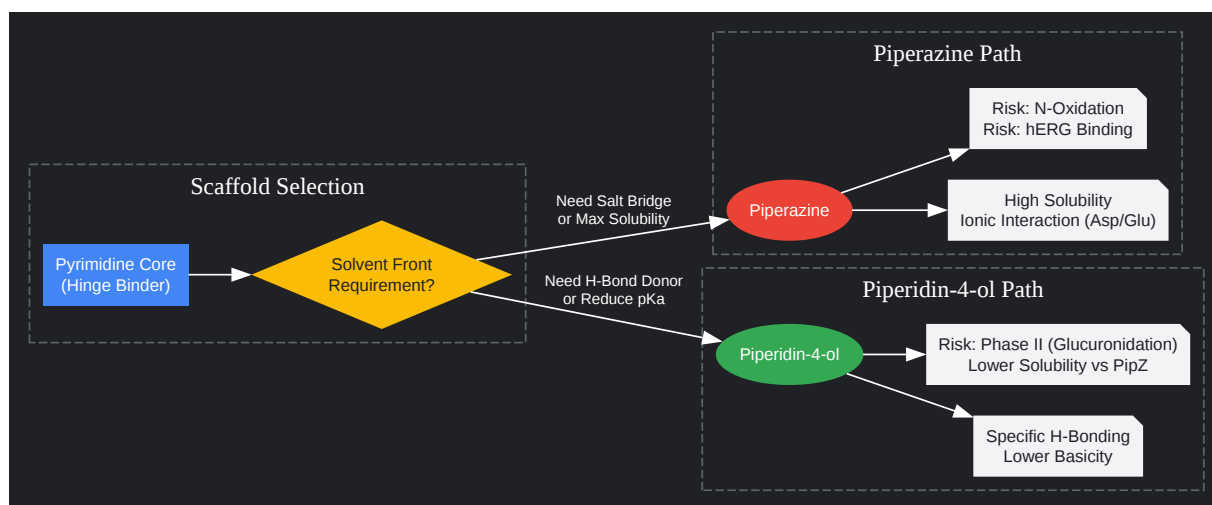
Scaffold Selection

Pyrimidine Core (Hinge Binder)

Solvent Front Requirement?

Need Salt Bridge or Max Solubility

Need H-Bond Donor or Reduce pKa

Piperazine Path

Piperazine

Risk: N-Oxidation
Risk: hERG Binding

High Solubility
Ionic Interaction (Asp/Glu)

Piperidin-4-ol Path

Piperidin-4-ol

Risk: Phase II (Glucuronidation)
Lower Solubility vs PipZ

Specific H-Bonding
Lower Basicity